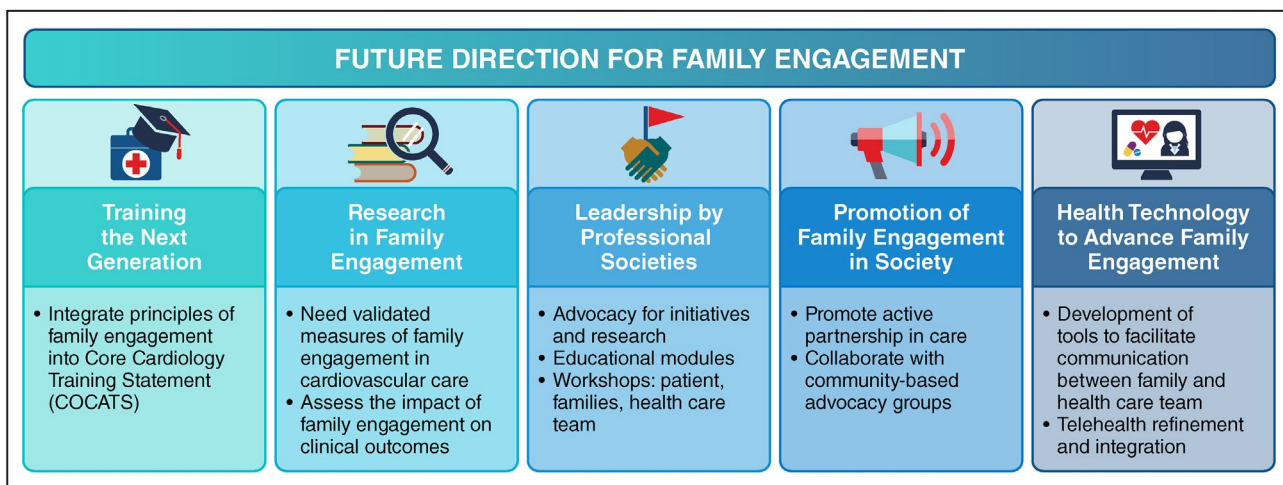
FUTURE DIRECTION FOR FAMILY ENGAGEMENT

Training the Next Generation

• Integrate principles of family engagement into Core Cardiology Training Statement (COCATS)

Research in Family Engagement

• Need validated measures of family engagement in cardiovascular care
• Assess the impact of family engagement on clinical outcomes

Leadership by Professional Societies

• Advocacy for initiatives and research
• Educational modules
• Workshops: patient, families, health care team

Promotion of Family Engagement in Society

• Promote active partnership in care
• Collaborate with community-based advocacy groups

Health Technology to Advance Family Engagement

• Development of tools to facilitate communication between family and health care team
• Telehealth refinement and integration